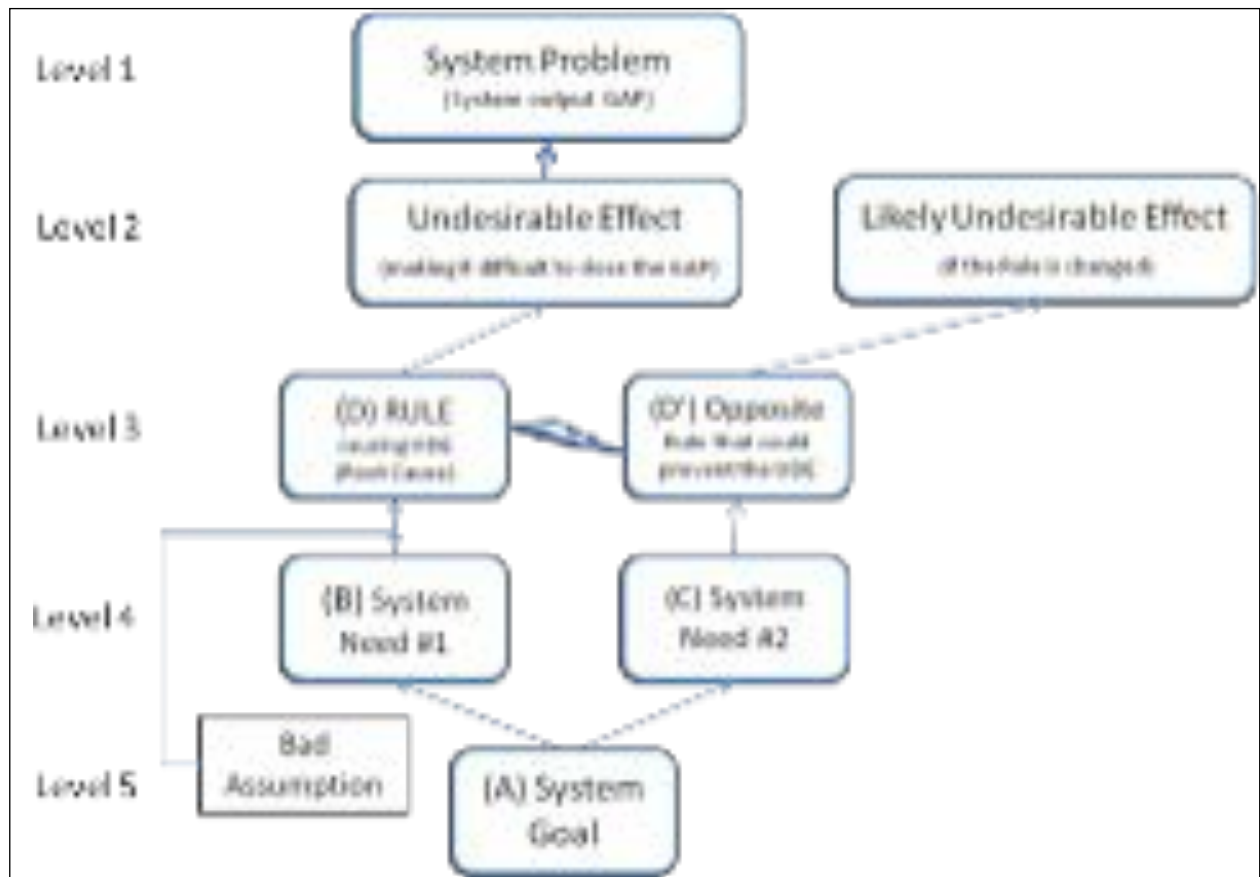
Level 1

System Problem
(System output GAP)

Level 2

Undesirable Effect
(making it difficult to close the GAP)

Likely Undesirable Effect
(if the Rule is changed)

Level 3

(D) RULE
causing UDE
(Root Cause)

(D') Opposite
Rule that could prevent the UDE

Level 4

(B) System Need #1

(C) System Need #2

Level 5

Bad Assumption

(A) System Goal